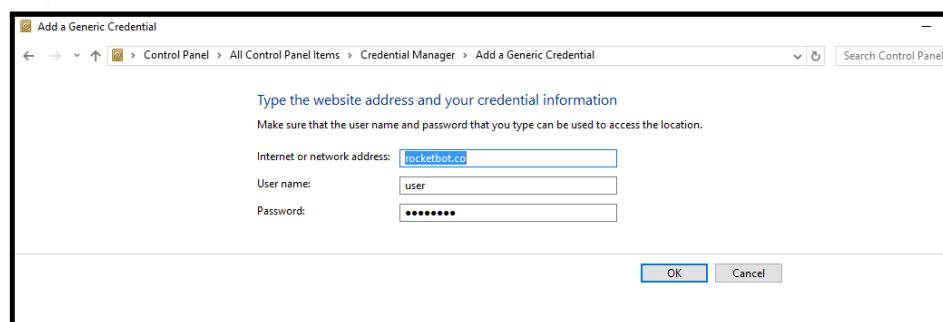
Add a Generic Credential

Control Panel > All Control Panel Items > Credential Manager > Add a Generic Credential

Search Control Panel

Type the website address and your credential information

Make sure that the user name and password that you type can be used to access the location.

Internet or network address: rocketbot.co

User name: user

Password: ••••••••

OK Cancel